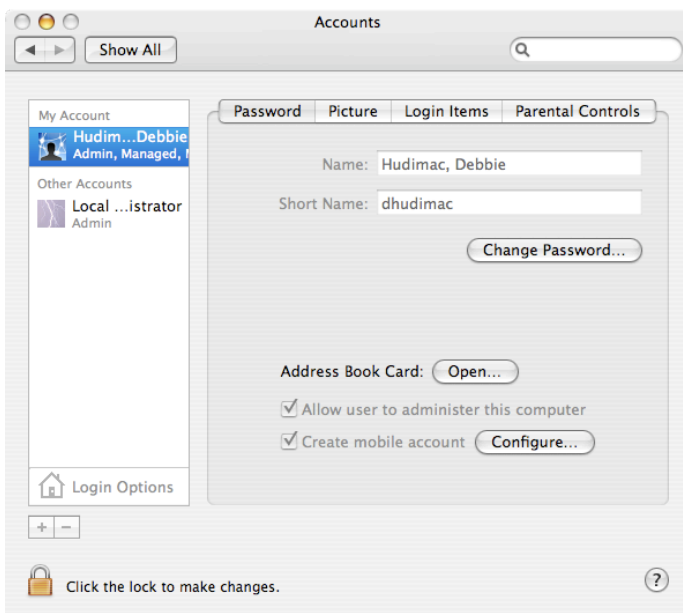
Accounts

Show All

My Account
Hudim…Debbie
Admin, Managed, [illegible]

Other Accounts
Local …istrator
Admin

Login Options

+ −

Password | Picture | Login Items | Parental Controls

Name: Hudimac, Debbie
Short Name: dhudimac

Change Password…

Address Book Card: Open…

Allow user to administer this computer
Create mobile account Configure…

Click the lock to make changes.

?